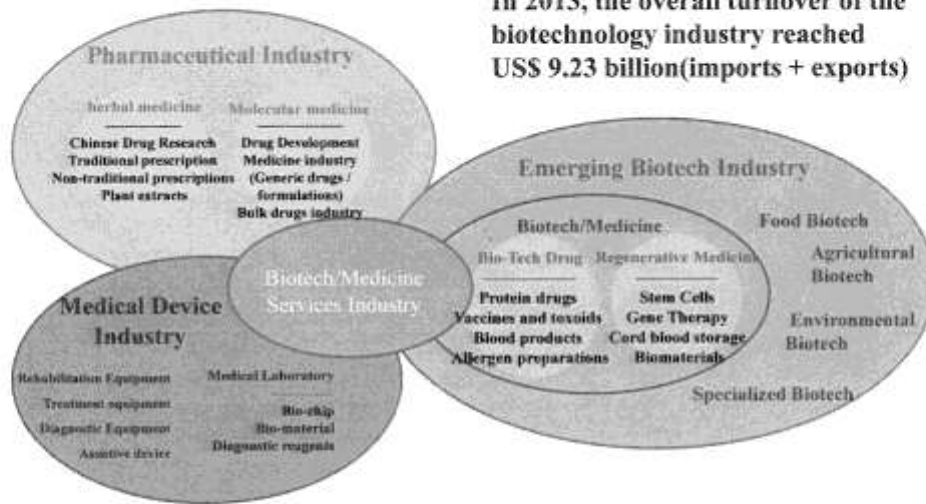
In 2015, the overall turnover of the biotechnology industry reached US$ 9.23 billion(imports + exports)

Pharmaceutical Industry

herbal medicine

Chinese Drug Research
Traditional prescription
Non-traditional prescriptions
Plant extracts

Molecular medicine

Drug Development
Medicine industry (Generic drugs / formulations)
Bulk drugs industry

Emerging Biotech Industry

Biotech/Medicine

Bio-Tech Drug

Protein drugs
Vaccines and toxoids
Blood products
Allergen preparations

Regenerative Medicine

Stem Cells
Gene Therapy
Cord blood storage
Biomaterials

Food Biotech

Agricultural Biotech

Environmental Biotech

Specialized Biotech

Biotech/Medicine Services Industry

Medical Device Industry

Rehabilitation Equipment
Treatment equipment
Diagnostic Equipment
Assistive device

Medical Laboratory

Bio-chip
Bio-material
Diagnostic reagents